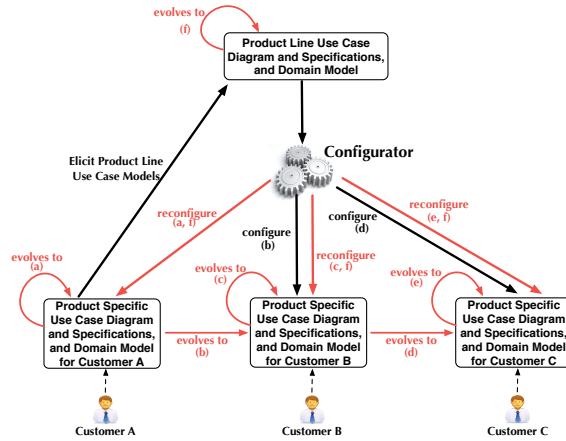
evolves to
(f)

Product Line Use Case Diagram and Specifications, and Domain Model

Configurator

Elicit Product Line Use Case Models

reconfigure
(a, f)

configure
(b)

reconfigure
(c, f)

configure
(d)

reconfigure
(e, f)

evolves to
(a)

evolves to
(c)

evolves to
(e)

Product Specific Use Case Diagram and Specifications, and Domain Model for Customer A

evolves to
(b)

Product Specific Use Case Diagram and Specifications, and Domain Model for Customer B

evolves to
(d)

Product Specific Use Case Diagram and Specifications, and Domain Model for Customer C

Customer A

Customer B

Customer C